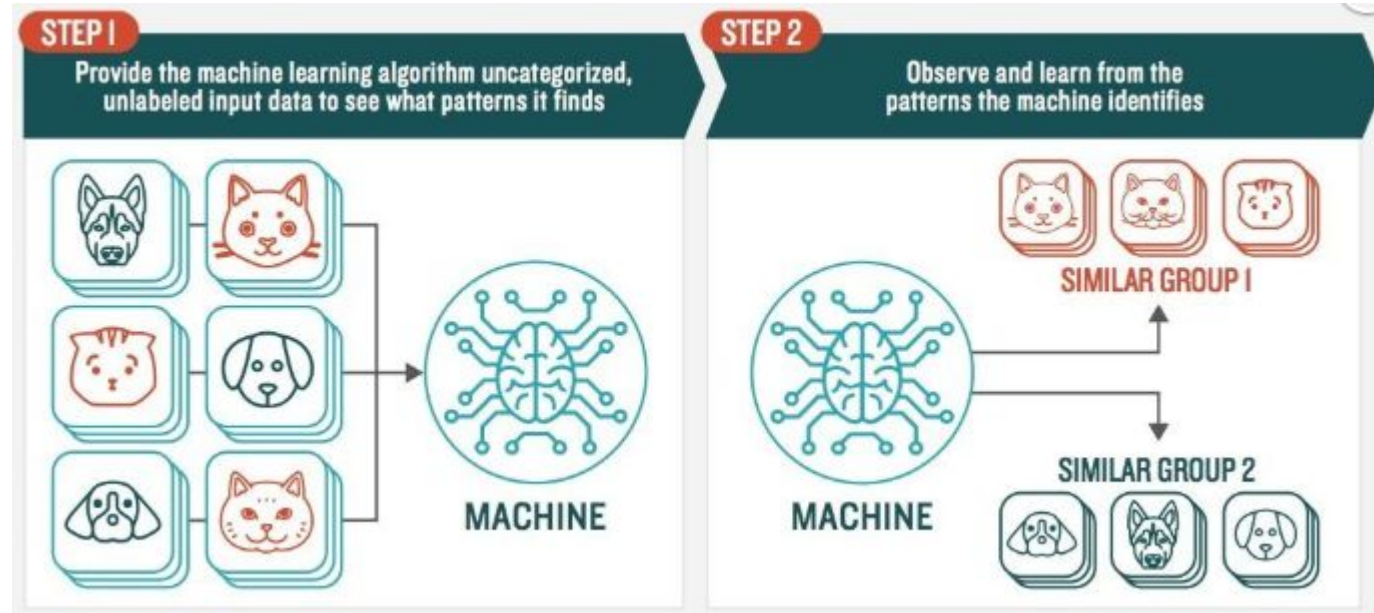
STEP 1

Provide the machine learning algorithm uncategorized, unlabeled input data to see what patterns it finds

MACHINE

STEP 2

Observe and learn from the patterns the machine identifies

SIMILAR GROUP 1

MACHINE

SIMILAR GROUP 2